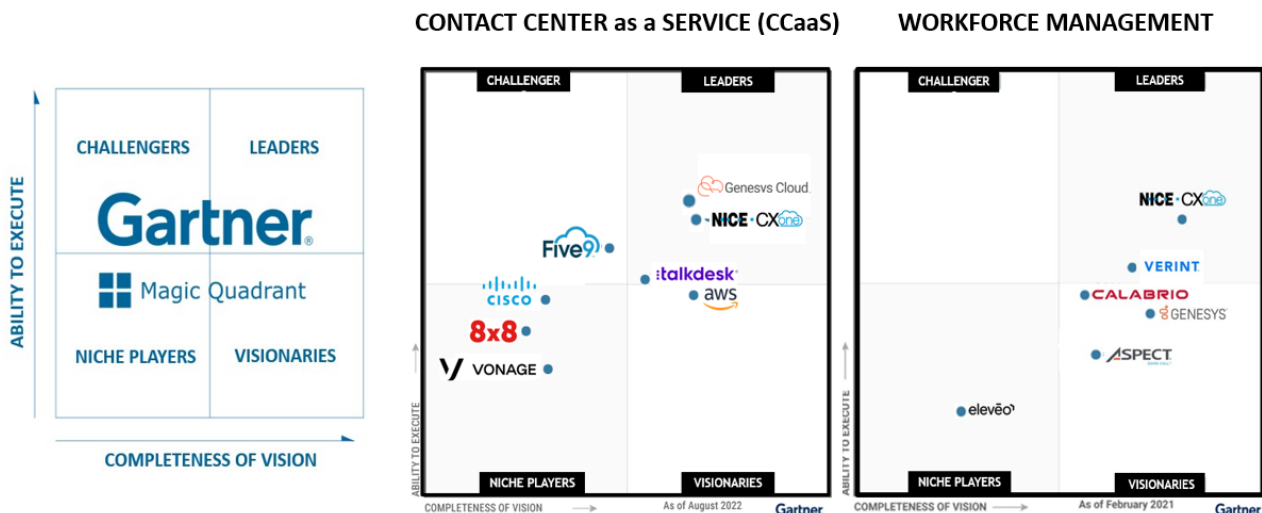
CONTACT CENTER as a SERVICE (CCaaS)

WORKFORCE MANAGEMENT

ABILITY TO EXECUTE

CHALLENGERS

LEADERS

Gartner

Magic Quadrant

NICHE PLAYERS

VISIONARIES

COMPLETENESS OF VISION

CHALLENGER

LEADERS

Genesys Cloud

NICE · CXone

Five9

talkdesk

cisco

aws

8x8

VONAGE

ABILITY TO EXECUTE

NICHE PLAYERS

VISIONARIES

COMPLETENESS OF VISION

As of August 2022

Gartner

CHALLENGER

LEADERS

NICE · CXone

VERINT

CALABRIO

GENESYS

ASPECT

eleveo

ABILITY TO EXECUTE

NICHE PLAYERS

VISIONARIES

COMPLETENESS OF VISION

As of February 2021

Gartner